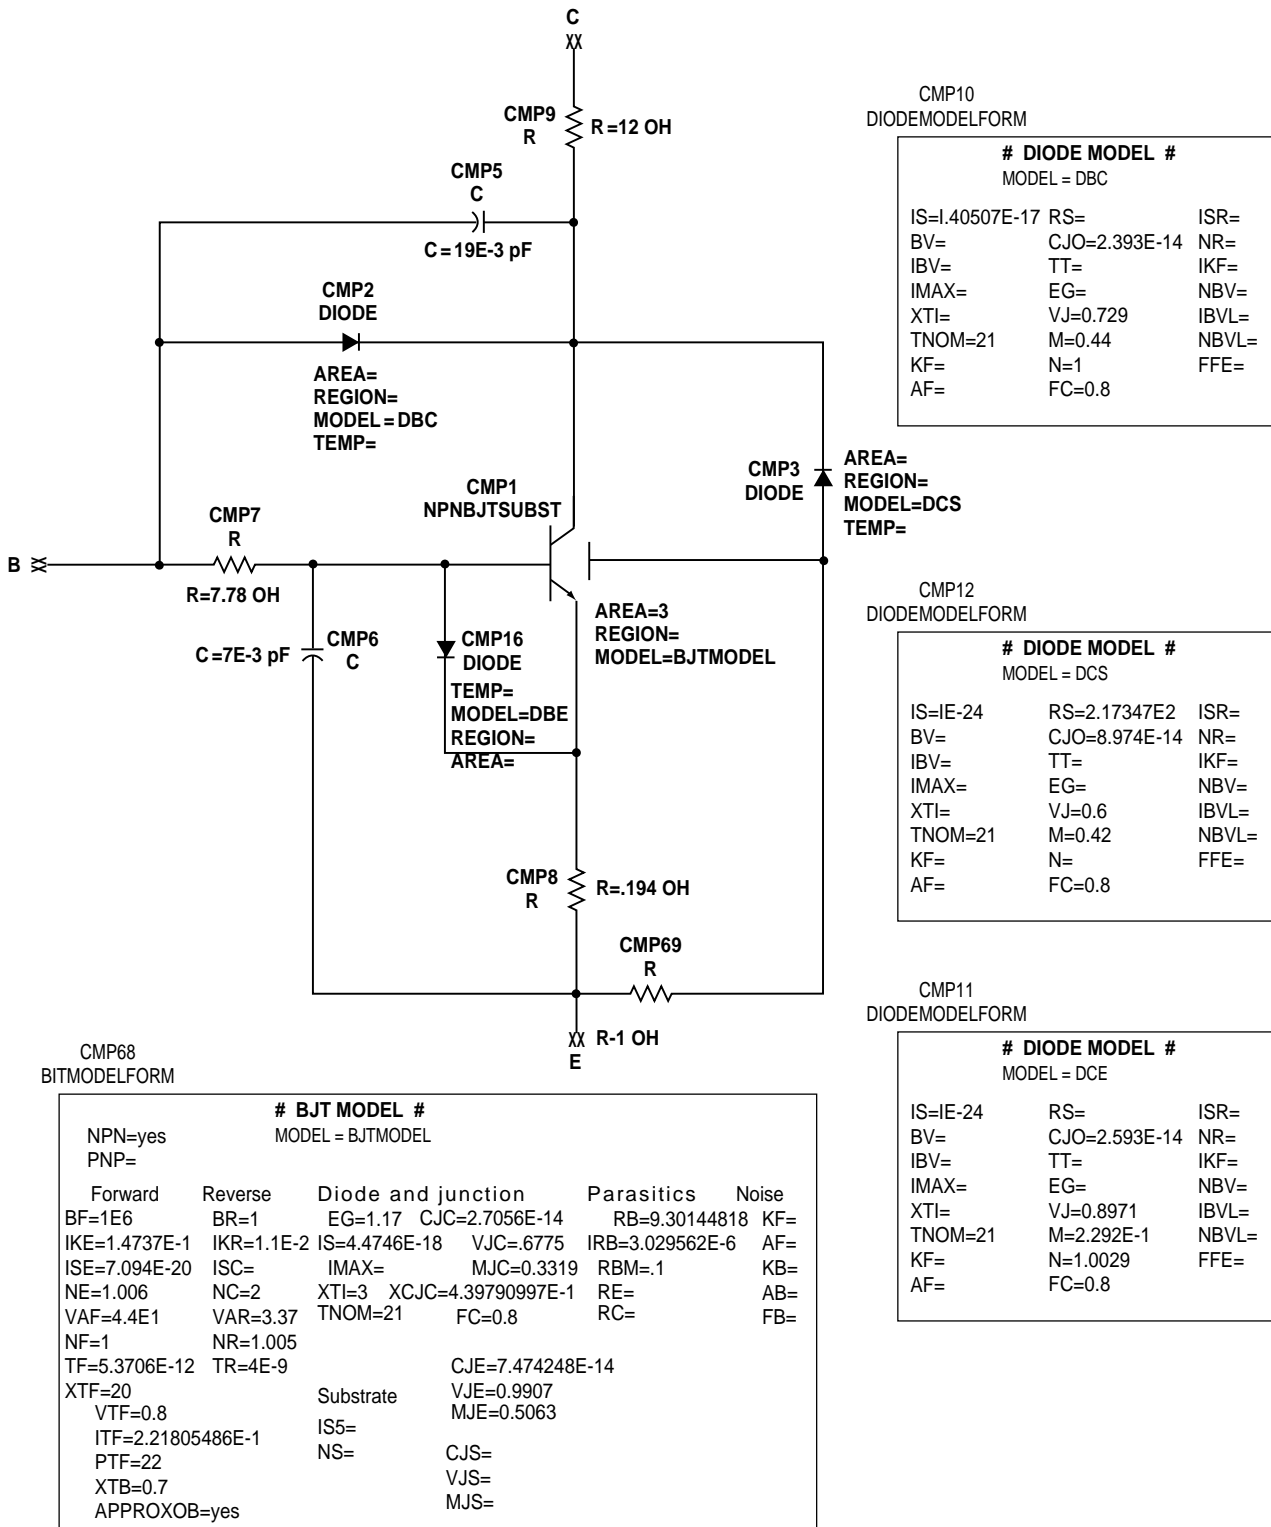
C

CMP9
R
R =12 OH

CMP5
C
C = 19E-3 pF

CMP2
DIODE

AREA=
REGION=
MODEL = DBC
TEMP=

CMP3
DIODE
AREA=
REGION=
MODEL=DCS
TEMP=

CMP1
NPNBJTSUBST

CMP7
R
B
R=7.78 OH

C = 7E-3 pF
CMP6
C

CMP16
DIODE
TEMP=
MODEL=DBE
REGION=
AREA=

AREA=3
REGION=
MODEL=BJTMODEL

CMP8
R
R=.194 OH

CMP69
R

R-1 OH
E

CMP10
DIODEMODELFORM

# DIODE MODEL #
MODEL = DBC

| IS=I.40507E-17 | RS= | ISR= |
|---|---|---|
| BV= | CJO=2.393E-14 | NR= |
| IBV= | TT= | IKF= |
| IMAX= | EG= | NBV= |
| XTI= | VJ=0.729 | IBVL= |
| TNOM=21 | M=0.44 | NBVL= |
| KF= | N=1 | FFE= |
| AF= | FC=0.8 | |

CMP12
DIODEMODELFORM

# DIODE MODEL #
MODEL = DCS

| IS=IE-24 | RS=2.17347E2 | ISR= |
|---|---|---|
| BV= | CJO=8.974E-14 | NR= |
| IBV= | TT= | IKF= |
| IMAX= | EG= | NBV= |
| XTI= | VJ=0.6 | IBVL= |
| TNOM=21 | M=0.42 | NBVL= |
| KF= | N= | FFE= |
| AF= | FC=0.8 | |

CMP11
DIODEMODELFORM

# DIODE MODEL #
MODEL = DCE

| IS=IE-24 | RS= | ISR= |
|---|---|---|
| BV= | CJO=2.593E-14 | NR= |
| IBV= | TT= | IKF= |
| IMAX= | EG= | NBV= |
| XTI= | VJ=0.8971 | IBVL= |
| TNOM=21 | M=2.292E-1 | NBVL= |
| KF= | N=1.0029 | FFE= |
| AF= | FC=0.8 | |

CMP68
BITMODELFORM

# BJT MODEL #
MODEL = BJTMODEL
NPN=yes
PNP=

Forward
BF=1E6
IKE=1.4737E-1
ISE=7.094E-20
NE=1.006
VAF=4.4E1
NF=1
TF=5.3706E-12
XTF=20
VTF=0.8
ITF=2.21805486E-1
PTF=22
XTB=0.7
APPROXOB=yes

Reverse
BR=1
IKR=1.1E-2
ISC=
NC=2
VAR=3.37
NR=1.005
TR=4E-9

Diode and junction
EG=1.17
CJC=2.7056E-14
IS=4.4746E-18
VJC=.6775
IMAX=
MJC=0.3319
XTI=3
XCJC=4.39790997E-1
TNOM=21
FC=0.8
CJE=7.474248E-14
VJE=0.9907
MJE=0.5063

Substrate
IS5=
NS=
CJS=
VJS=
MJS=

Parasitics
RB=9.30144818
IRB=3.029562E-6
RBM=.1
RE=
RC=

Noise
KF=
AF=
KB=
AB=
FB=